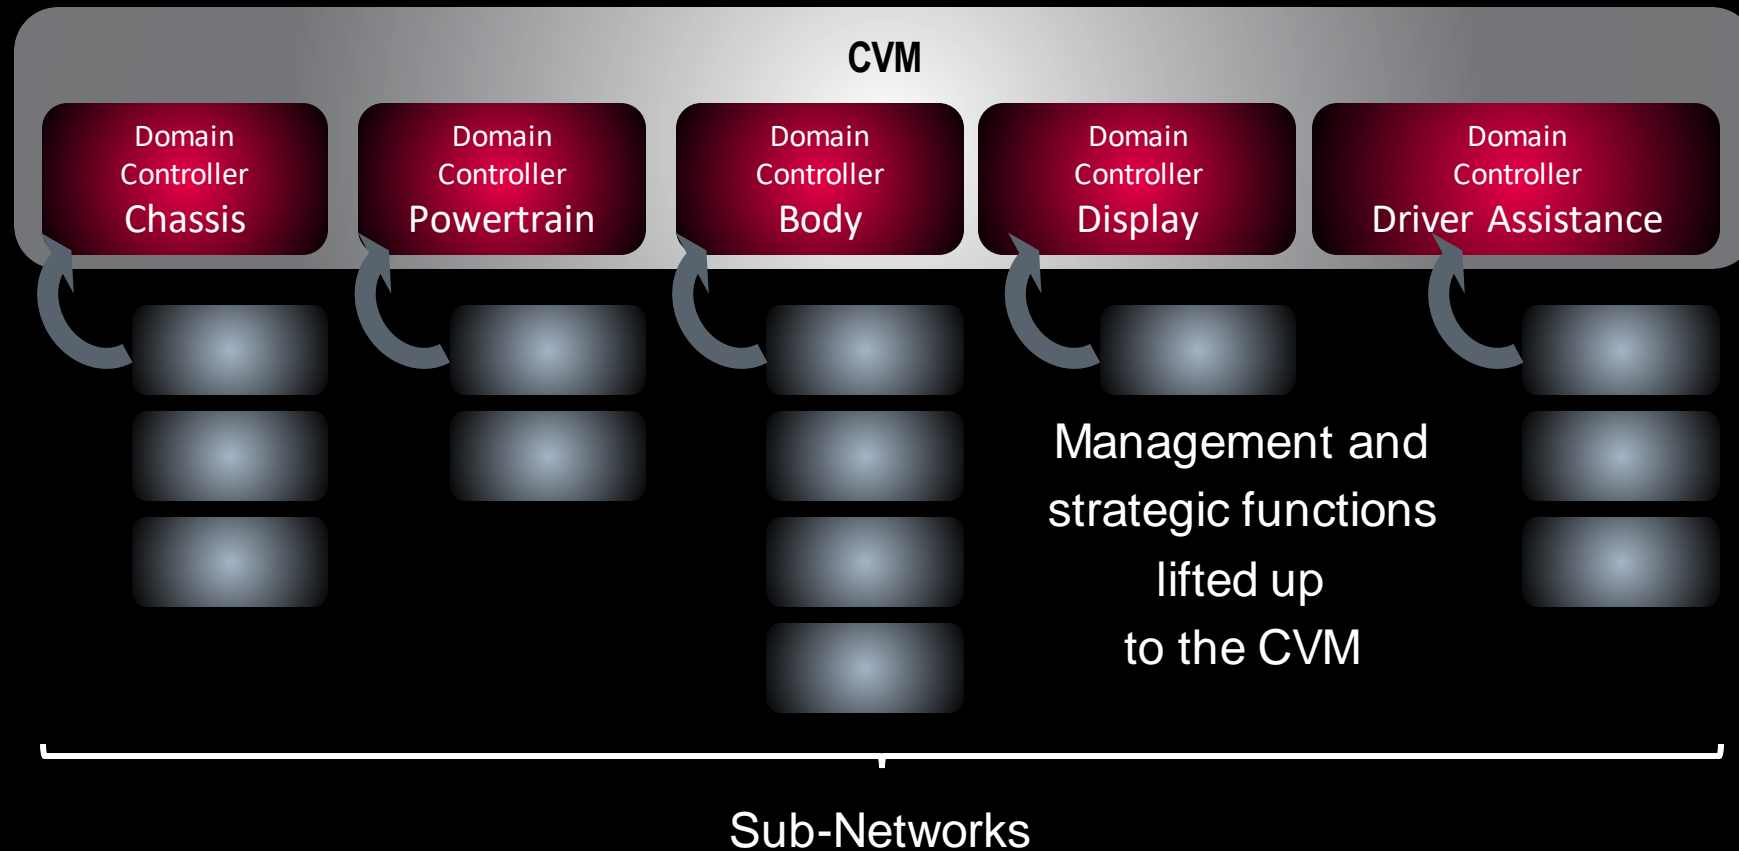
CVM

Domain Controller Chassis

Domain Controller Powertrain

Domain Controller Body

Domain Controller Display

Domain Controller Driver Assistance

Management and strategic functions lifted up to the CVM

Sub-Networks